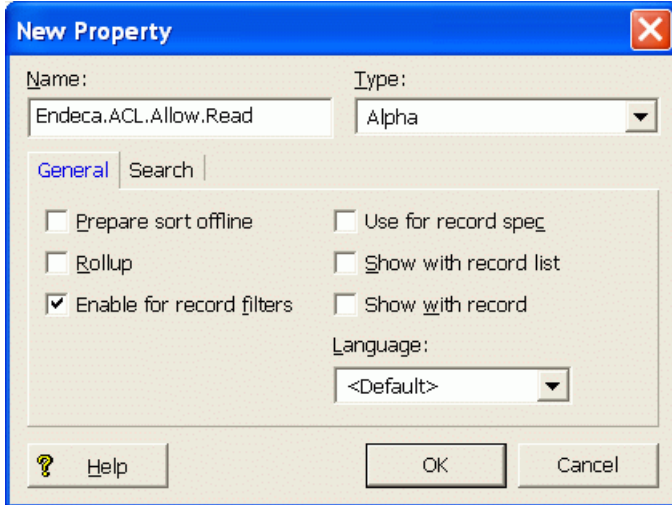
New Property

Name:
Endeca.ACL.Allow.Read

Type:
Alpha

General
Search

Prepare sort offline
Rollup
Enable for record filters

Use for record spec
Show with record list
Show with record

Language:
<Default>

Help
OK
Cancel